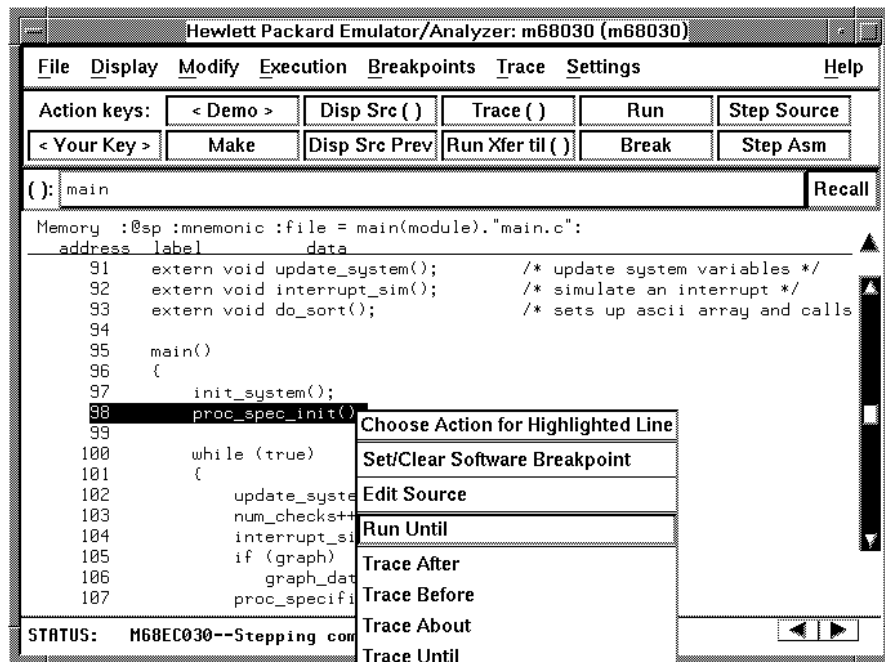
Hewlett Packard Emulator/Analyzer: m68030 (m68030)

File Display Modify Execution Breakpoints Trace Settings Help

Action keys: < Demo > Disp Src ( ) Trace ( ) Run Step Source

< Your Key > Make Disp Src Prev Run Xfer til ( ) Break Step Asm

( ): main Recall

Memory :@sp :mnemonic :file = main(module)."main.c":
address label data
91 extern void update_system(); /* update system variables */
92 extern void interrupt_sim(); /* simulate an interrupt */
93 extern void do_sort(); /* sets up ascii array and calls
94
95 main()
96 {
97 init_system();
98 proc_spec_init()
99
100 while (true)
101 {
102 update_syste
103 num_checks++
104 interrupt_si
105 if (graph)
106 graph_dat
107 proc_specifi

Choose Action for Highlighted Line
Set/Clear Software Breakpoint
Edit Source
Run Until
Trace After
Trace Before
Trace About
Trace Until

STATUS: M68EC030--Stepping com